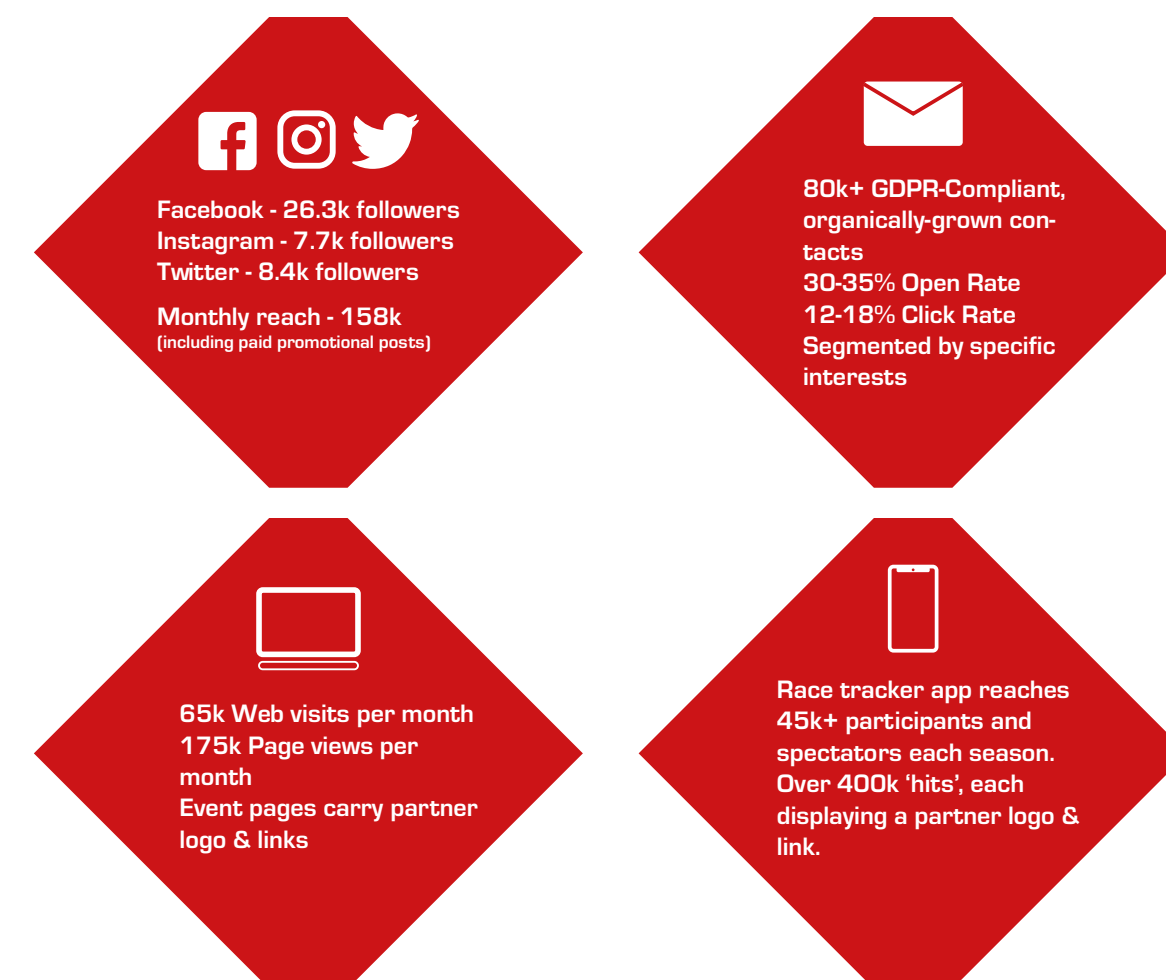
Facebook - 26.3k followers
Instagram - 7.7k followers
Twitter - 8.4k followers

Monthly reach - 158k
(including paid promotional posts)

80k+ GDPR-Compliant, organically-grown contacts
30-35% Open Rate
12-18% Click Rate
Segmented by specific interests

65k Web visits per month
175k Page views per month
Event pages carry partner logo & links

Race tracker app reaches 45k+ participants and spectators each season. Over 400k 'hits', each displaying a partner logo & link.